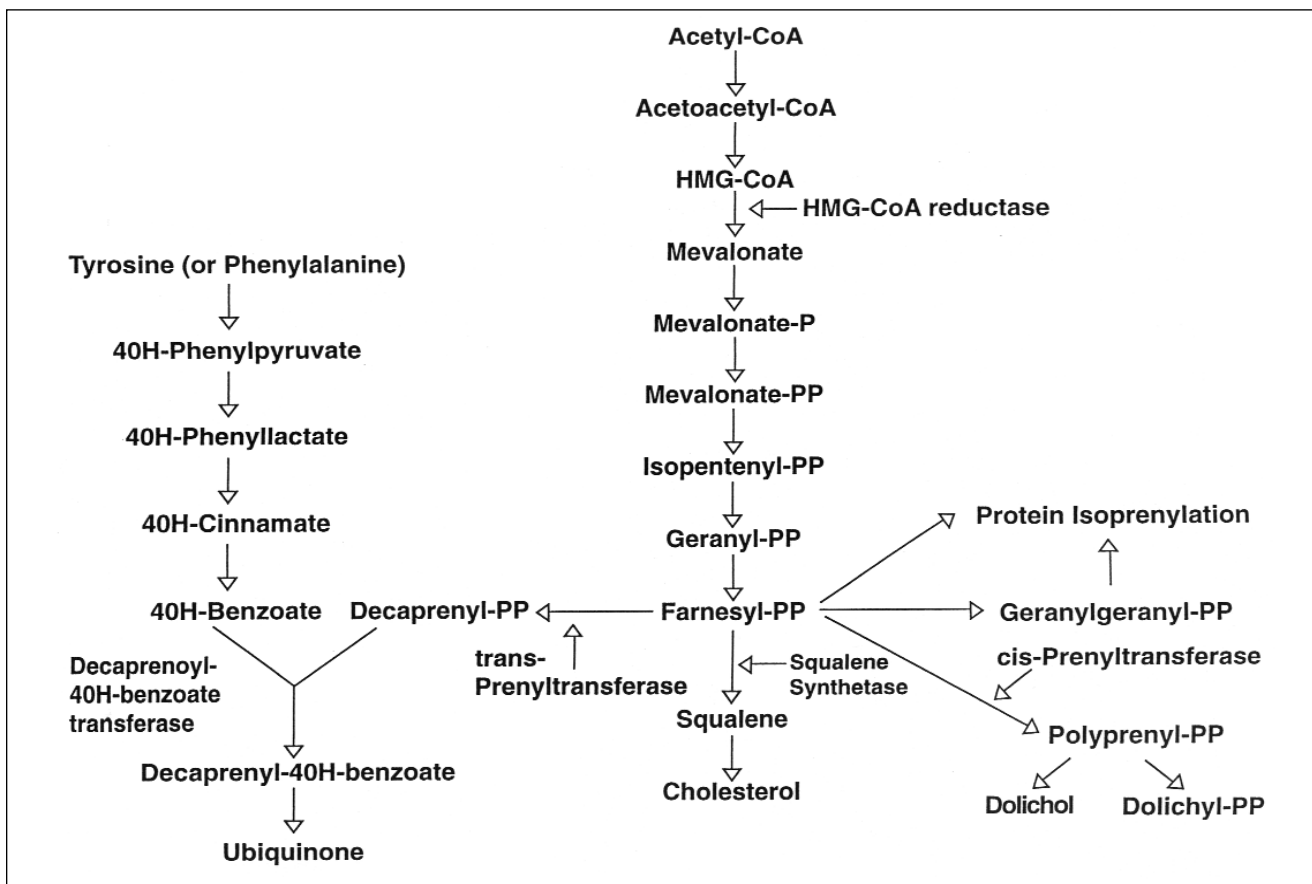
Acetyl-CoA

Acetoacetyl-CoA

HMG-CoA

HMG-CoA reductase

Mevalonate

Mevalonate-P

Mevalonate-PP

Isopentenyl-PP

Geranyl-PP

Farnesyl-PP

Squalene Synthetase

Squalene

Cholesterol

Tyrosine (or Phenylalanine)

40H-Phenylpyruvate

40H-Phenyllactate

40H-Cinnamate

40H-Benzoate

Decaprenyl-PP

trans-Prenyltransferase

Decaprenoyl-40H-benzoate transferase

Decaprenyl-40H-benzoate

Ubiquinone

Protein Isoprenylation

Geranylgeranyl-PP

cis-Prenyltransferase

Polyprenyl-PP

Dolichol

Dolichyl-PP